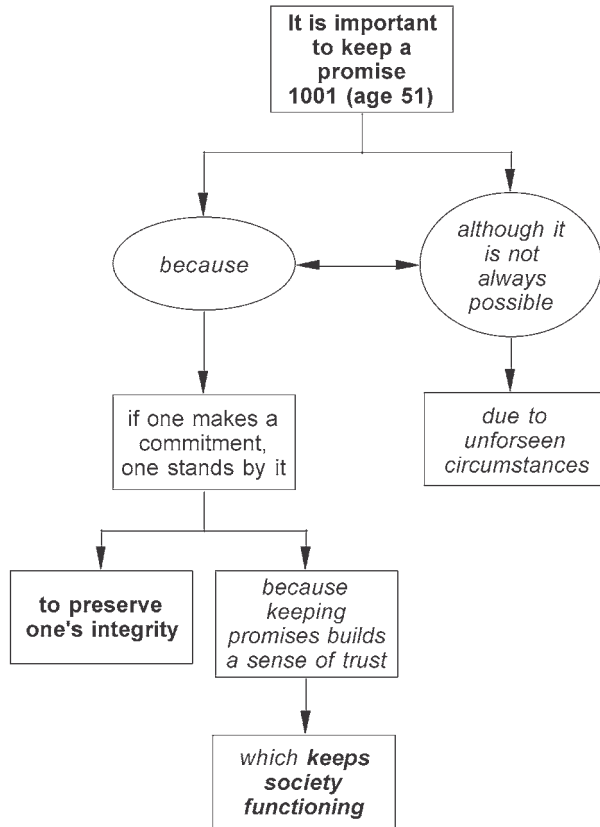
It is important to keep a promise 1001 (age 51)

because

although it is not always possible

if one makes a commitment, one stands by it

due to unforseen circumstances

to preserve one's integrity

because keeping promises builds a sense of trust

which keeps society functioning